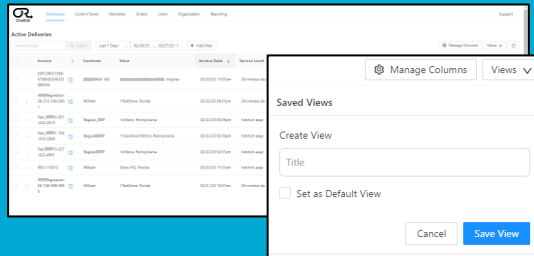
OneRail

Dashboard Control Tower Deliveries Orders Users Organization Reporting Support

Active Deliveries

Search Last 7 Days 02/28/23 - 03/27/23 + Add Filter Manage Columns Views

| Invoice | Customer | Store | Invoice Date | Service Level |
|---|---|---|---|---|
| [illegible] | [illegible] | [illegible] Virginia | 03/22/23 10:07am | 30-minute de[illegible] |
| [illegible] | William | 1TestStore Florida | 03/22/23 04:31am | 30-minute de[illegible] |
| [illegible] | Regular_ERP | 1stStore Pennsylvania | 03/22/23 03:09am | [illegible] |
| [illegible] | Regular_ERP | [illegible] Pennsylvania | 03/22/23 03:06am | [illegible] |
| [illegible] | Regular_ERP | 1stStore Pennsylvania | 03/22/23 03:06am | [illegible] |
| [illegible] | William | Store HQ Florida | 03/22/23 10:08am | 30-minute de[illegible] |
| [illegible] | William | 1TestStore Florida | 03/22/23 10:15am | 30-minute de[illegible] |

Manage Columns

Views

Saved Views

Create View

Title

Set as Default View

Cancel

Save View